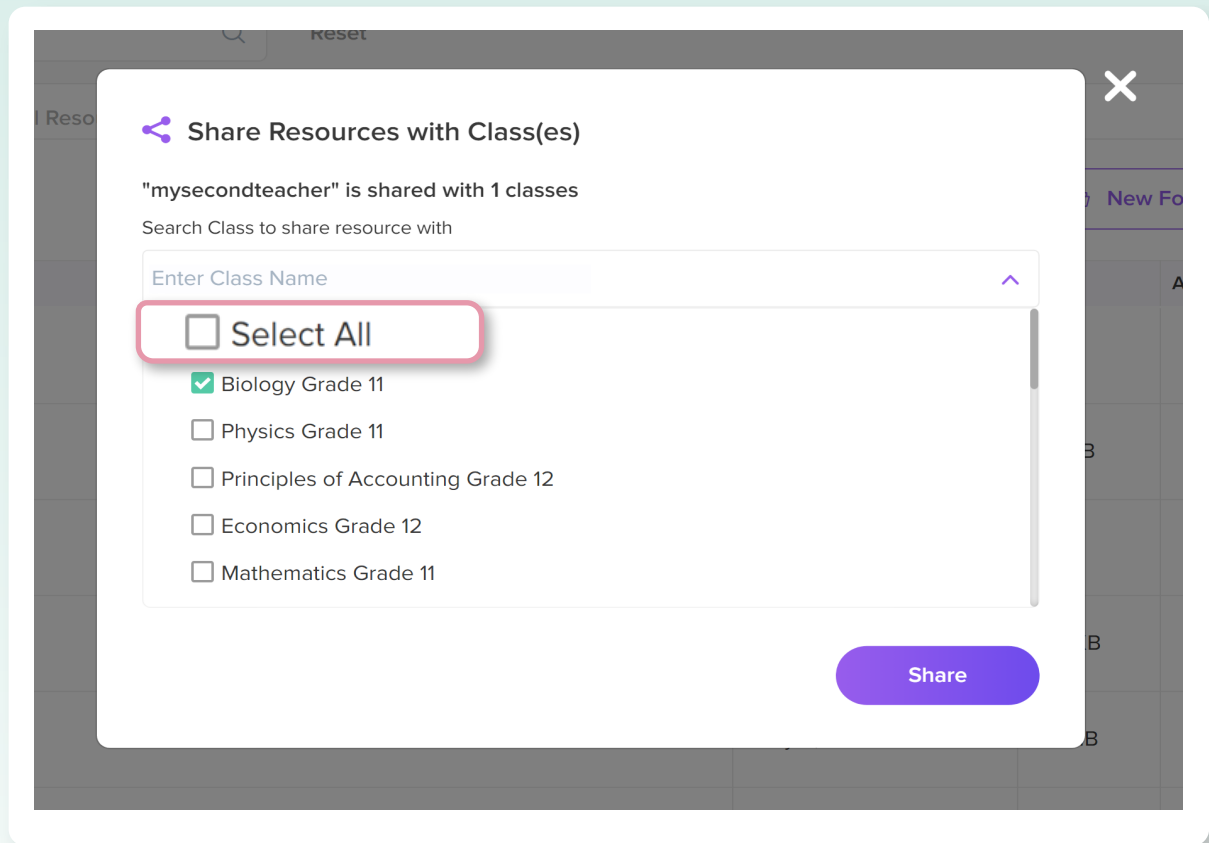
Reset

l Reso

New Fo

Share Resources with Class(es)

"mysecondteacher" is shared with 1 classes

Search Class to share resource with

Enter Class Name

Select All

Biology Grade 11

Physics Grade 11

Principles of Accounting Grade 12

Economics Grade 12

Mathematics Grade 11

Share